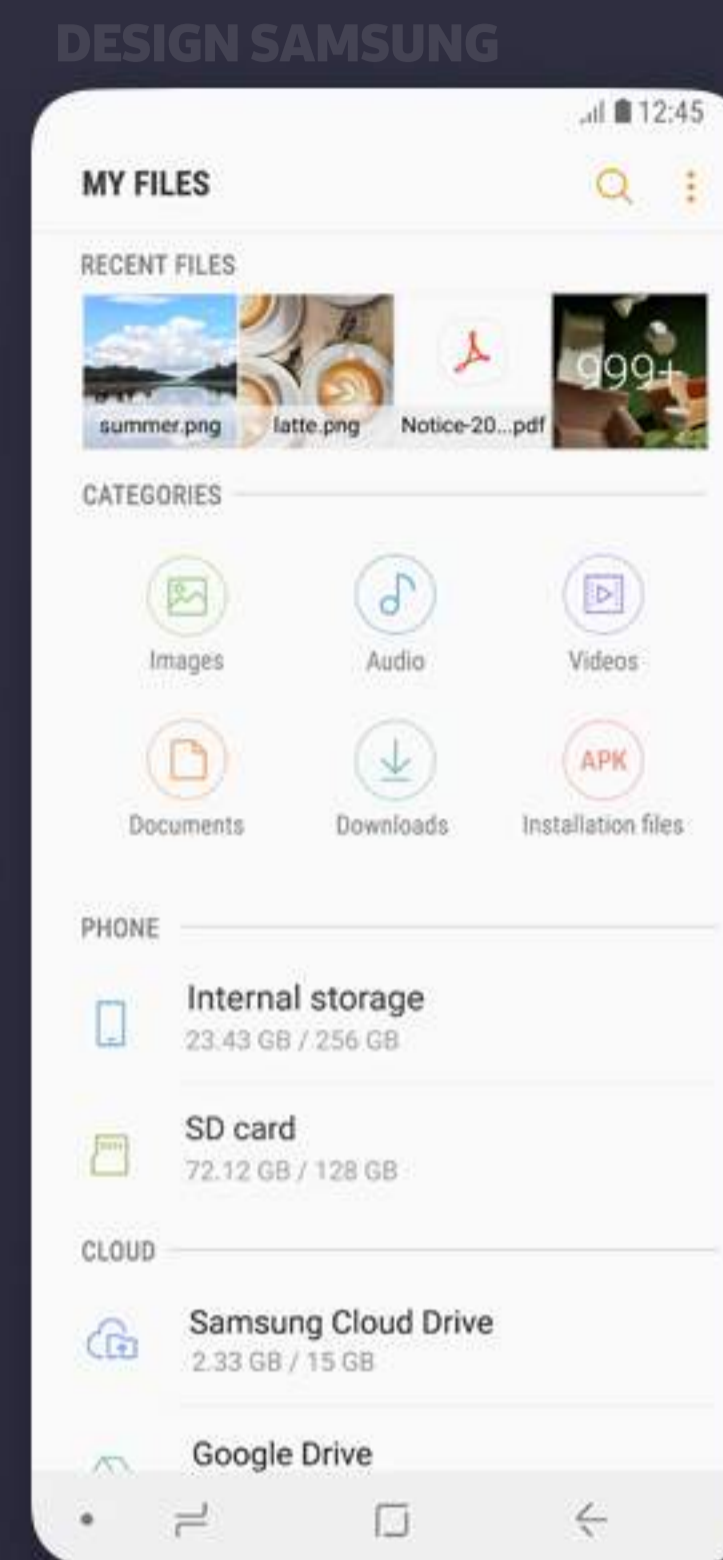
DESIGN SAMSUNG

12:45

MY FILES

RECENT FILES

summer.png

latte.png

Notice-20...pdf

999+

CATEGORIES

Images

Audio

Videos

APK

Documents

Downloads

Installation files

PHONE

Internal storage

23.43 GB / 256 GB

SD card

72.12 GB / 128 GB

CLOUD

Samsung Cloud Drive

2.33 GB / 15 GB

Google Drive